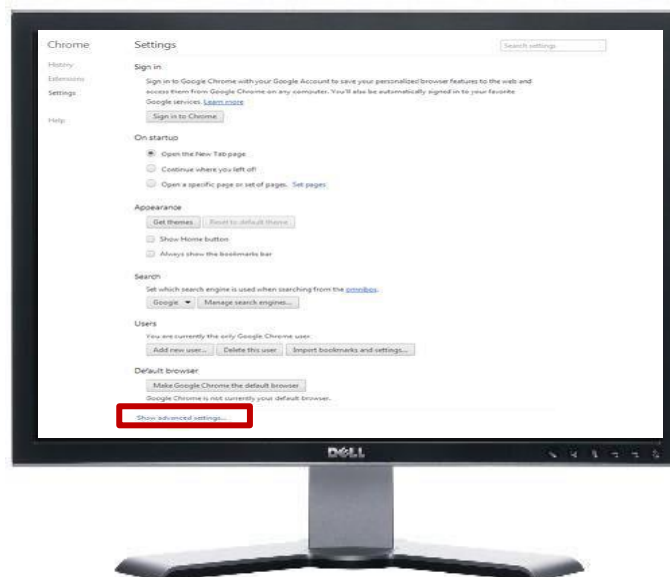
Chrome

History

Extensions

Settings

Help

Settings

Search settings

Sign in

Sign in to Google Chrome with your Google Account to save your personalized browser features to the web and access them from Google Chrome on any computer. You'll also be automatically signed in to your favorite Google services. Learn more

Sign in to Chrome

On startup

Open the New Tab page

Continue where you left off

Open a specific page or set of pages. Set pages

Appearance

Get themes

Reset to default theme

Show Home button

Always show the bookmarks bar

Search

Set which search engine is used when searching from the omnibox.

Google

Manage search engines...

Users

You are currently the only Google Chrome user.

Add new user...

Delete this user

Import bookmarks and settings...

Default browser

Make Google Chrome the default browser

Google Chrome is not currently your default browser.

Show advanced settings...

DELL